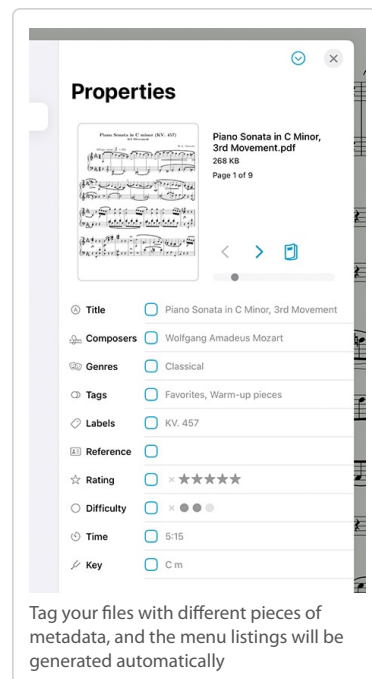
Properties

Piano Sonata in C minor (KV. 457)
3rd Movement
W. A. Mozart

Piano Sonata in C Minor, 3rd Movement.pdf
268 KB
Page 1 of 9

Title Piano Sonata in C Minor, 3rd Movement
Composers Wolfgang Amadeus Mozart
Genres Classical
Tags Favorites, Warm-up pieces
Labels KV. 457
Reference
Rating × ★★★★★
Difficulty × ●●●
Time 5:15
Key C m

Tag your files with different pieces of metadata, and the menu listings will be generated automatically